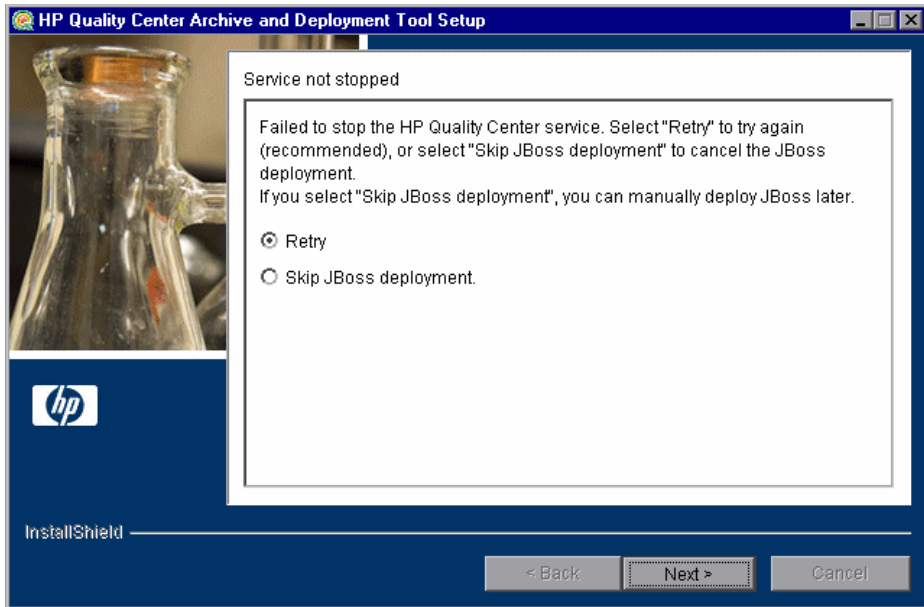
HP Quality Center Archive and Deployment Tool Setup

Service not stopped

Failed to stop the HP Quality Center service. Select "Retry" to try again (recommended), or select "Skip JBoss deployment" to cancel the JBoss deployment.
If you select "Skip JBoss deployment", you can manually deploy JBoss later.

Retry

Skip JBoss deployment.

hp

InstallShield

< Back

Next >

Cancel